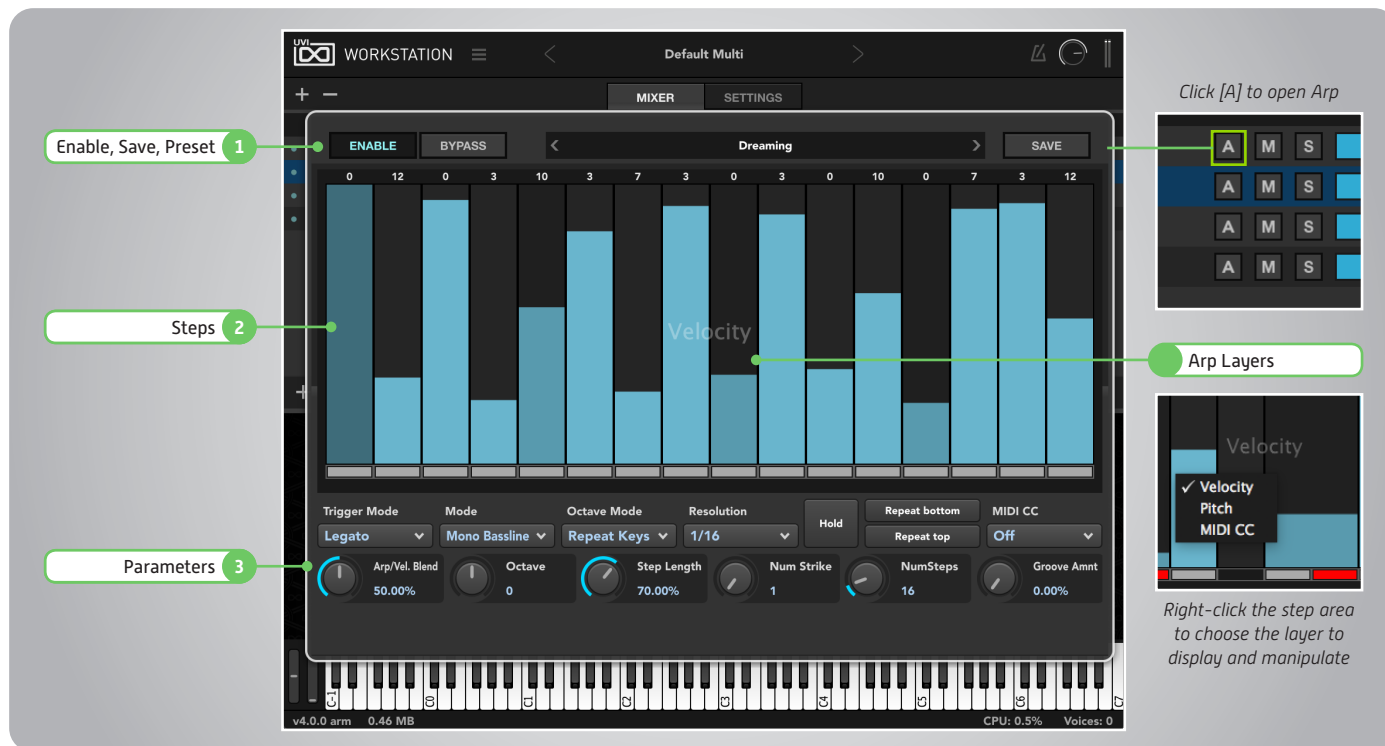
UVI WORKSTATION

Default Multi

+ −

MIXER SETTINGS

Click [A] to open Arp

A M S
A M S
A M S
A M S

Enable, Save, Preset 1

ENABLE BYPASS

Dreaming

SAVE

| 0 | 12 | 0 | 3 | 10 | 3 | 7 | 3 | 0 | 3 | 0 | 10 | 0 | 7 | 3 | 12 |
|---|---|---|---|---|---|---|---|---|---|---|---|---|---|---|---|

Steps 2

Velocity

Arp Layers

Velocity

✓ Velocity
Pitch
MIDI CC

Right-click the step area to choose the layer to display and manipulate

Trigger Mode
Legato

Mode
Mono Bassline

Octave Mode
Repeat Keys

Resolution
1/16

Hold

Repeat bottom
Repeat top

MIDI CC
Off

Parameters 3

Arp/Vel. Blend
50.00%

Octave
0

Step Length
70.00%

Num Strike
1

NumSteps
16

Groove Amnt
0.00%

C-1 C0 C1 C2 C3 C4 C5 C6 C7

v4.0.0 arm 0.46 MB

CPU: 0.5% Voices: 0